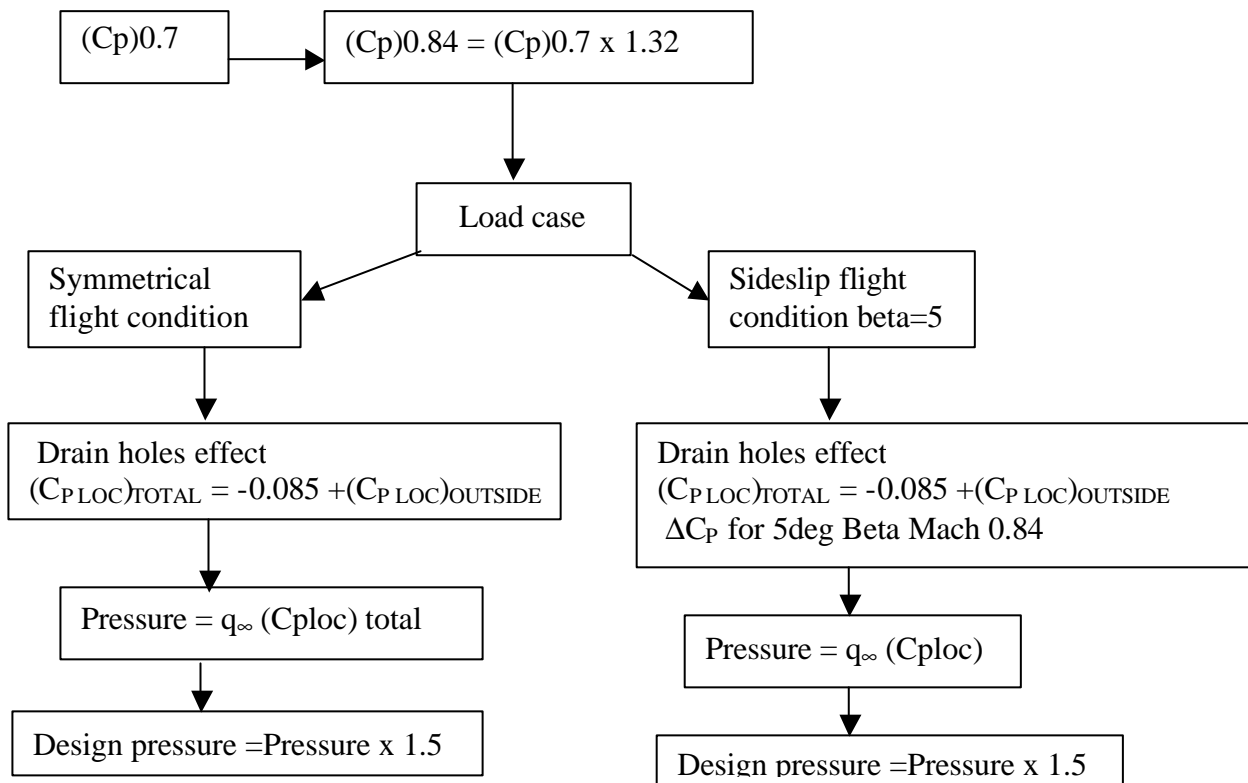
(Cp)0.7

(Cp)0.84 = (Cp)0.7 x 1.32

Load case

Symmetrical flight condition

Sideslip flight condition beta=5

Drain holes effect
$(C_{P\,LOC})_{TOTAL}$ = -0.085 +$(C_{P\,LOC})_{OUTSIDE}$

Drain holes effect
$(C_{P\,LOC})_{TOTAL}$ = -0.085 +$(C_{P\,LOC})_{OUTSIDE}$
$\Delta C_P$ for 5deg Beta Mach 0.84

Pressure = $q_\infty$ (Cploc) total

Pressure = $q_\infty$ (Cploc)

Design pressure =Pressure x 1.5

Design pressure =Pressure x 1.5